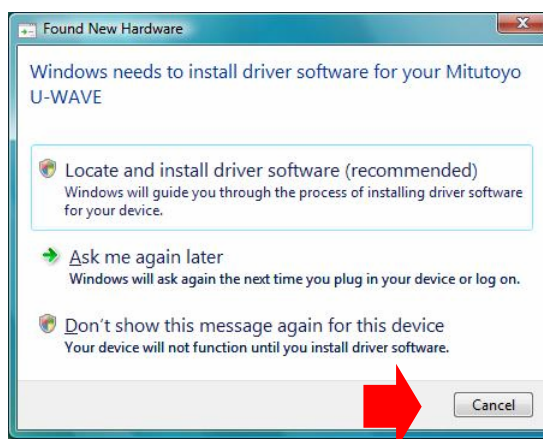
Found New Hardware

Windows needs to install driver software for your Mitutoyo U-WAVE

Locate and install driver software (recommended)
Windows will guide you through the process of installing driver software for your device.

Ask me again later
Windows will ask again the next time you plug in your device or log on.

Don't show this message again for this device
Your device will not function until you install driver software.

Cancel